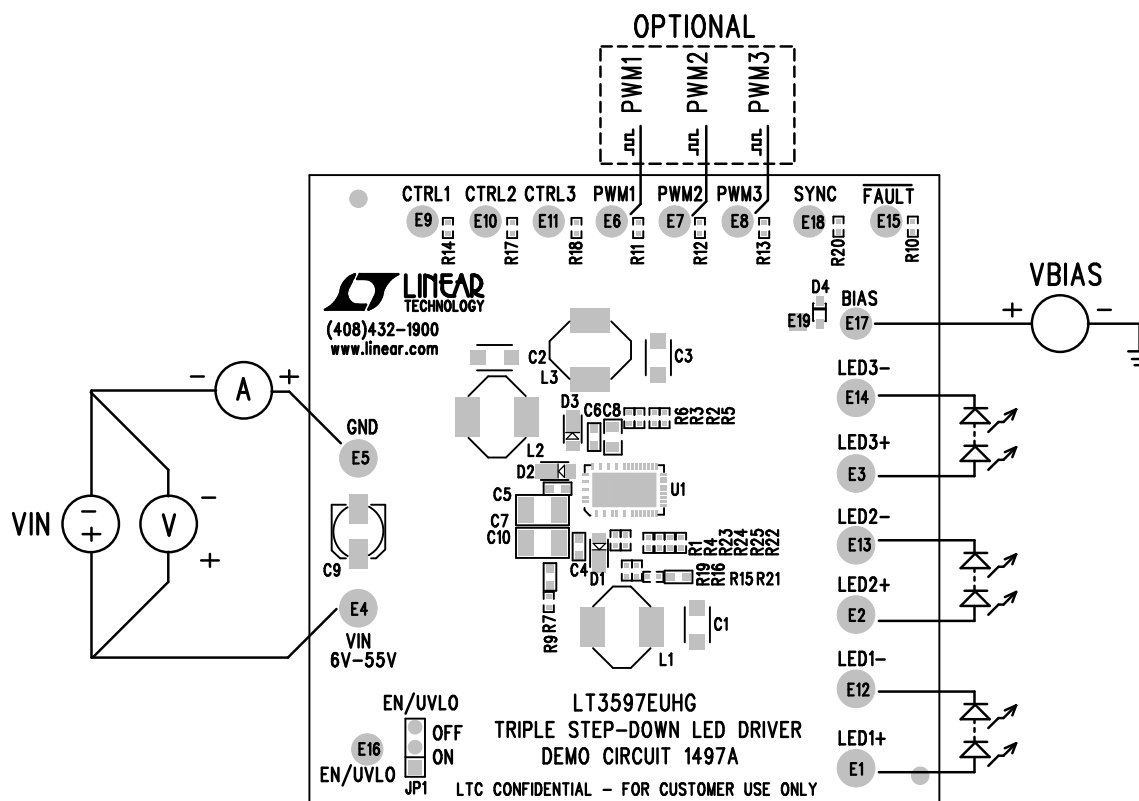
OPTIONAL

PWM1 PWM2 PWM3

CTRL1 CTRL2 CTRL3 PWM1 PWM2 PWM3 SYNC $\overline{\text{FAULT}}$

E9 E10 E11 E6 E7 E8 E18 E15

R14 R17 R18 R11 R12 R13 R20 R10

LINEAR TECHNOLOGY
(408)432-1900
www.linear.com

D4
BIAS
E19 E17

VBIAS
+ −

C2 C3
L3

LED3−
E14

LED3+
E3

− A +

GND
E5

D3 C6 C8 R6 R3 R2 R5

L2
D2
U1

VIN − + V − +

C5
C7
C10

R1 R4 R23 R24 R25 R22

LED2−
E13

LED2+
E2

C9

C4 D1 R19 R16 R15 R21

E4
VIN
6V−55V

R9 R7

C1
L1

LED1−
E12

EN/UVLO
OFF
ON

E16
EN/UVLO
JP1

LT3597EUHG
TRIPLE STEP-DOWN LED DRIVER
DEMO CIRCUIT 1497A

LED1+
E1

LTC CONFIDENTIAL − FOR CUSTOMER USE ONLY